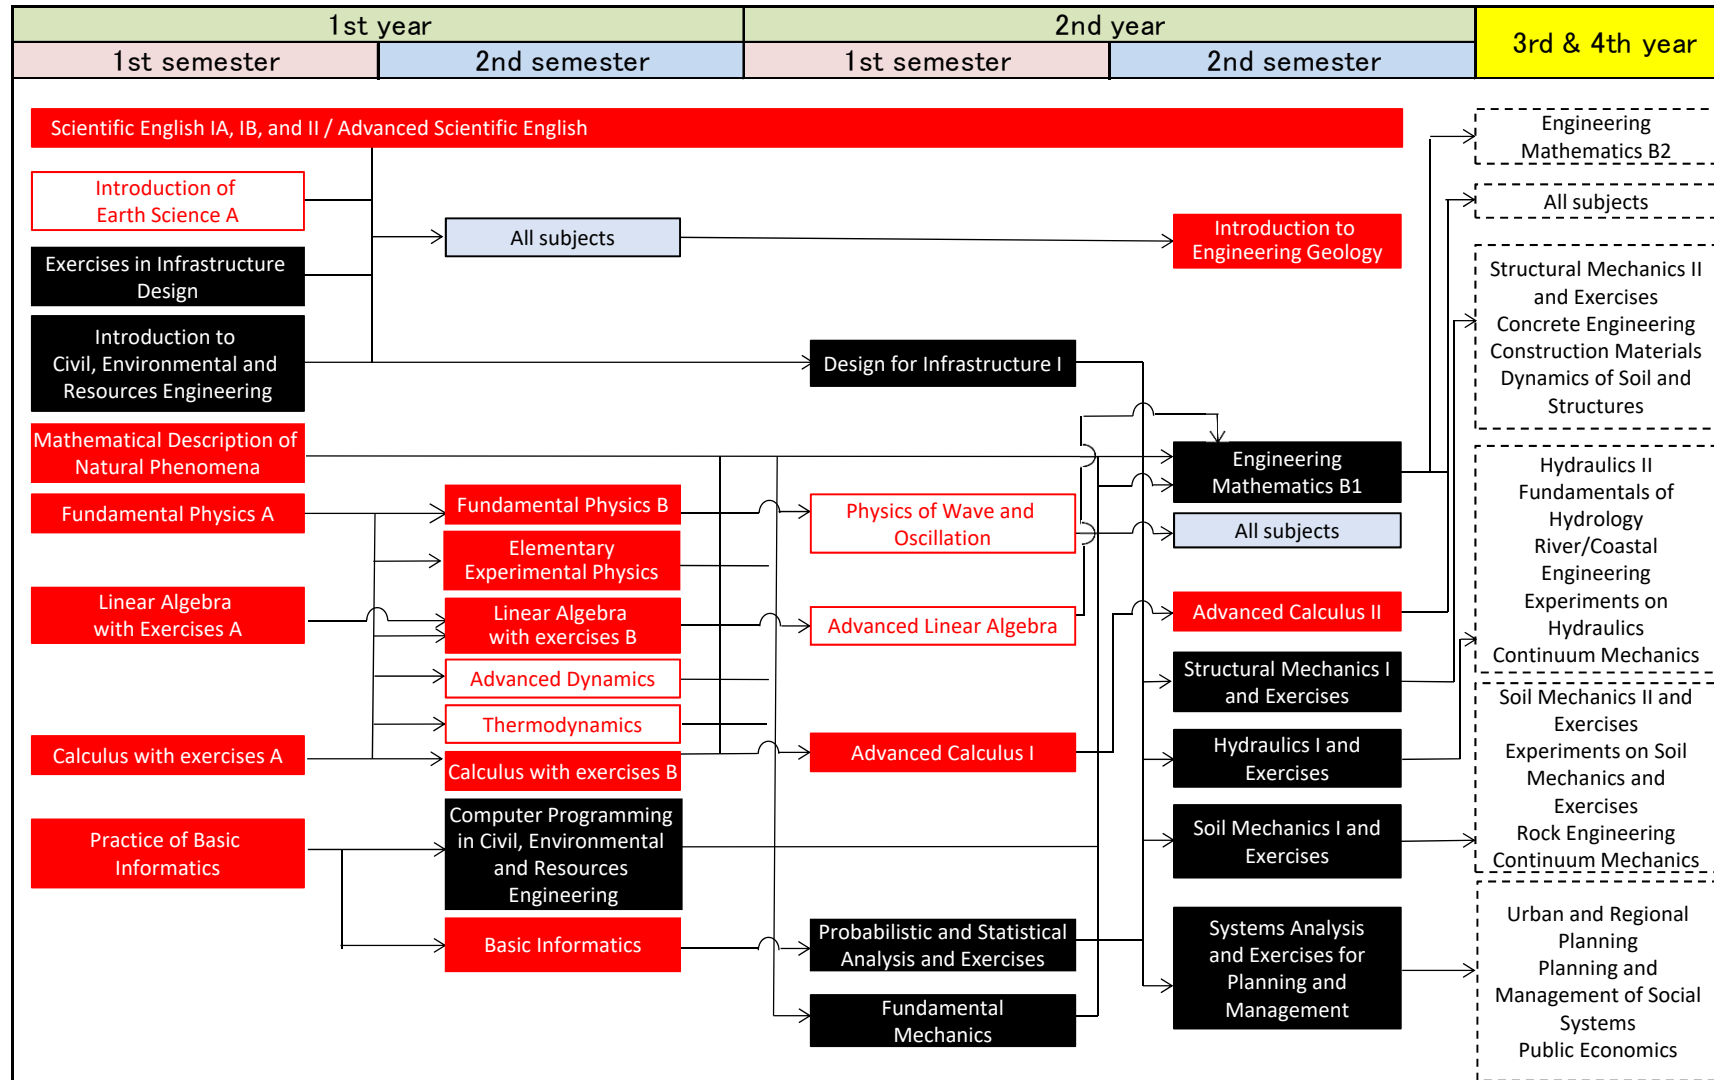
| 1st year | | 2nd year | | 3rd & 4th year |
|---|---|---|---|---|
| 1st semester | 2nd semester | 1st semester | 2nd semester | |

Scientific English IA, IB, and II / Advanced Scientific English

Introduction of Earth Science A

Exercises in Infrastructure Design

Introduction to Civil, Environmental and Resources Engineering

Mathematical Description of Natural Phenomena

Fundamental Physics A

Linear Algebra with Exercises A

Calculus with exercises A

Practice of Basic Informatics

All subjects

Fundamental Physics B

Elementary Experimental Physics

Linear Algebra with exercises B

Advanced Dynamics

Thermodynamics

Calculus with exercises B

Computer Programming in Civil, Environmental and Resources Engineering

Basic Informatics

Design for Infrastructure I

Physics of Wave and Oscillation

Advanced Linear Algebra

Advanced Calculus I

Probabilistic and Statistical Analysis and Exercises

Fundamental Mechanics

Introduction to Engineering Geology

Engineering Mathematics B1

All subjects

Advanced Calculus II

Structural Mechanics I and Exercises

Hydraulics I and Exercises

Soil Mechanics I and Exercises

Systems Analysis and Exercises for Planning and Management

Engineering Mathematics B2

All subjects

Structural Mechanics II and Exercises
Concrete Engineering
Construction Materials
Dynamics of Soil and Structures

Hydraulics II
Fundamentals of Hydrology
River/Coastal Engineering
Experiments on Hydraulics
Continuum Mechanics

Soil Mechanics II and Exercises
Experiments on Soil Mechanics and Exercises
Rock Engineering
Continuum Mechanics

Urban and Regional Planning
Planning and Management of Social Systems
Public Economics